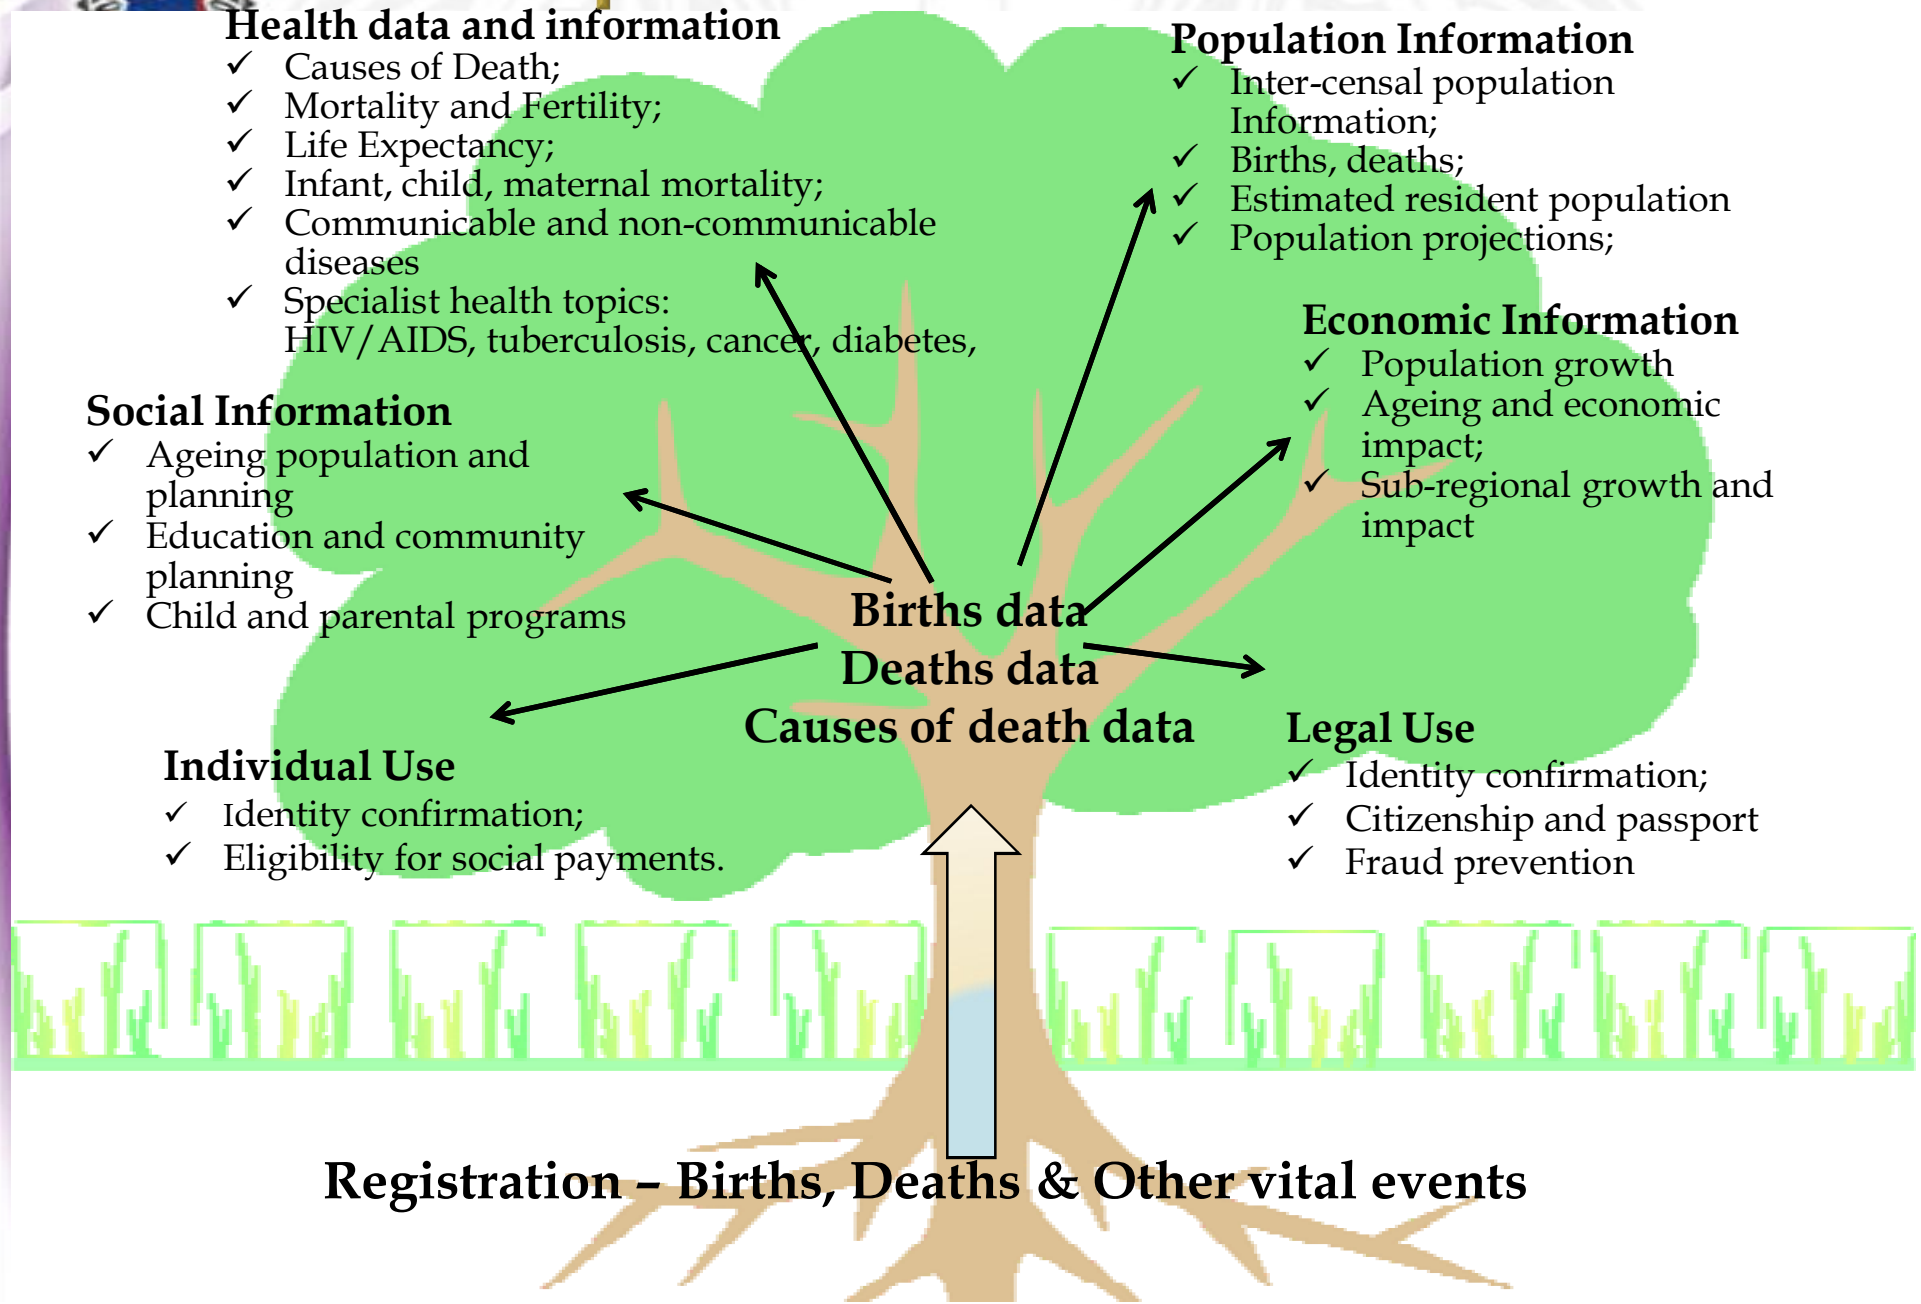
Health data and information
✓ Causes of Death;
✓ Mortality and Fertility;
✓ Life Expectancy;
✓ Infant, child, maternal mortality;
✓ Communicable and non-communicable diseases
✓ Specialist health topics: HIV/AIDS, tuberculosis, cancer, diabetes,

Population Information
✓ Inter-censal population Information;
✓ Births, deaths;
✓ Estimated resident population
✓ Population projections;

Economic Information
✓ Population growth
✓ Ageing and economic impact;
✓ Sub-regional growth and impact

Social Information
✓ Ageing population and planning
✓ Education and community planning
✓ Child and parental programs

Births data
Deaths data
Causes of death data

Individual Use
✓ Identity confirmation;
✓ Eligibility for social payments.

Legal Use
✓ Identity confirmation;
✓ Citizenship and passport
✓ Fraud prevention

Registration – Births, Deaths & Other vital events